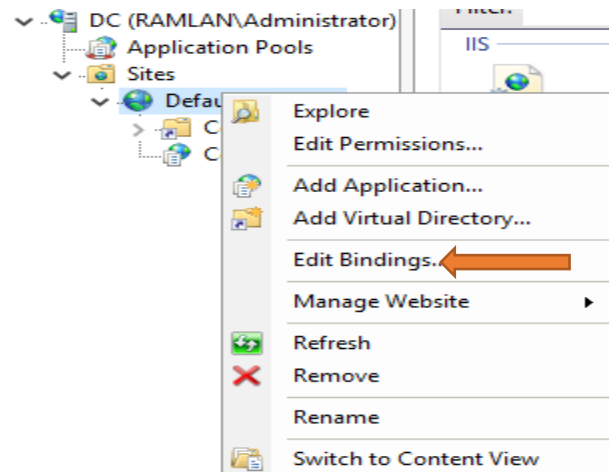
DC (RAMLAN\Administrator)
Application Pools
Sites
Defau
C
C
Filter:
IIS
Explore
Edit Permissions...
Add Application...
Add Virtual Directory...
Edit Bindings...
Manage Website
Refresh
Remove
Rename
Switch to Content View